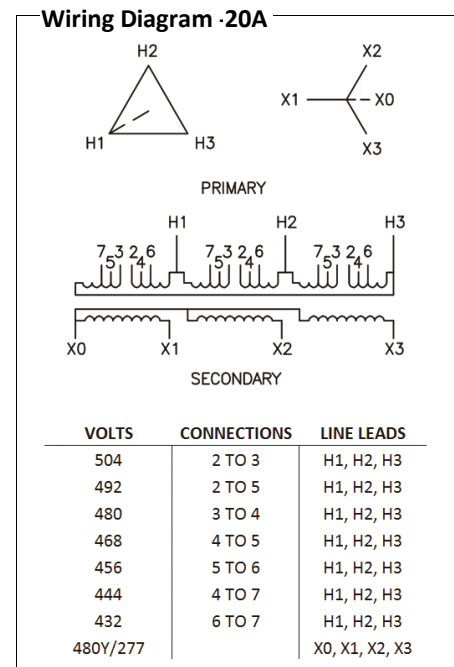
Wiring Diagram ·20A

H2
H1
H3

X2
X1
X0
X3

PRIMARY

H1
H2
H3

7 5 3 2 4 6
7 5 3 2 4 6
7 5 3 2 4 6

X0
X1
X2
X3

SECONDARY

| VOLTS | CONNECTIONS | LINE LEADS |
|---|---|---|
| 504 | 2 TO 3 | H1, H2, H3 |
| 492 | 2 TO 5 | H1, H2, H3 |
| 480 | 3 TO 4 | H1, H2, H3 |
| 468 | 4 TO 5 | H1, H2, H3 |
| 456 | 5 TO 6 | H1, H2, H3 |
| 444 | 4 TO 7 | H1, H2, H3 |
| 432 | 6 TO 7 | H1, H2, H3 |
| 480Y/277 | | X0, X1, X2, X3 |